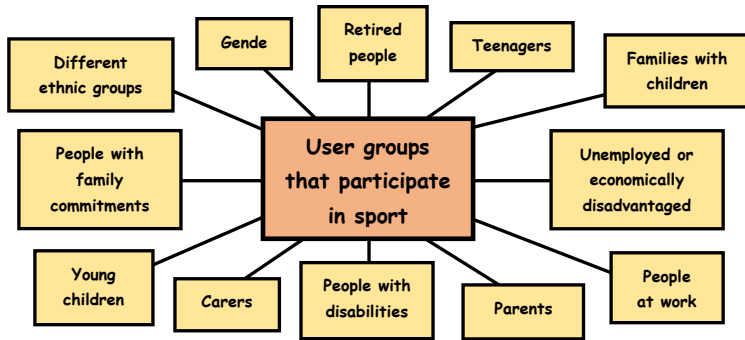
User groups that participate in sport

Different ethnic groups

Gende

Retired people

Teenagers

Families with children

People with family commitments

Unemployed or economically disadvantaged

Young children

Carers

People with disabilities

Parents

People at work